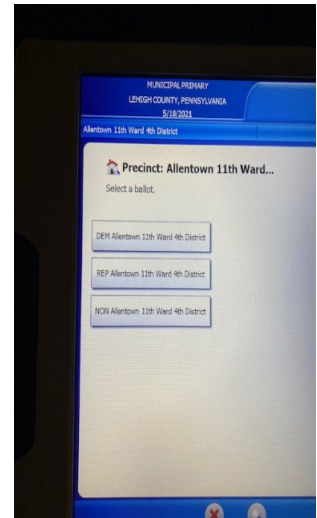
MUNICIPAL PRIMARY
LEHIGH COUNTY, PENNSYLVANIA
5/18/2021

Allentown 11th Ward 4th District

Precinct: Allentown 11th Ward...
Select a ballot.

DEM Allentown 11th Ward 4th District

REP Allentown 11th Ward 4th District

NON Allentown 11th Ward 4th District